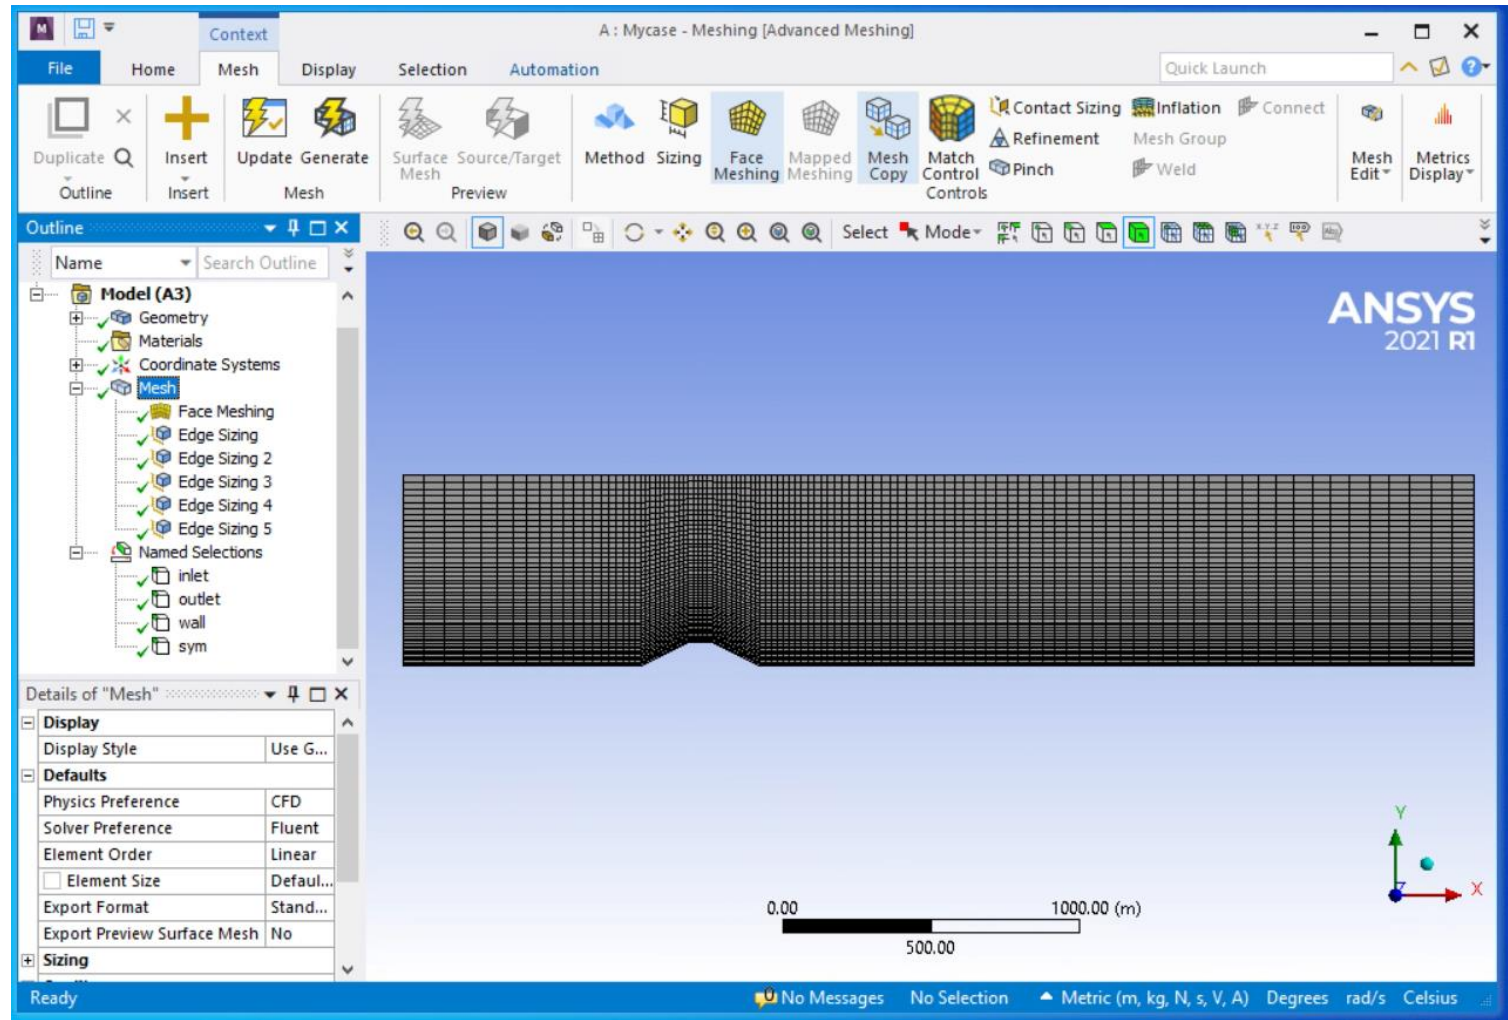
Context

A : Mycase - Meshing [Advanced Meshing]

File Home Mesh Display Selection Automation

Quick Launch

Duplicate Outline Insert Insert Update Generate Mesh Surface Mesh Source/Target Preview Method Sizing Face Meshing Mapped Meshing Mesh Copy Match Control Contact Sizing Refinement Pinch Inflation Mesh Group Weld Connect Controls Mesh Edit Metrics Display

Outline

Name Search Outline

Model (A3)
Geometry
Materials
Coordinate Systems
Mesh
Face Meshing
Edge Sizing
Edge Sizing 2
Edge Sizing 3
Edge Sizing 4
Edge Sizing 5
Named Selections
inlet
outlet
wall
sym

Select Mode

Details of "Mesh"

| Display | |
|---|---|
| Display Style | Use G... |
| Defaults | |
| Physics Preference | CFD |
| Solver Preference | Fluent |
| Element Order | Linear |
| Element Size | Defaul... |
| Export Format | Stand... |
| Export Preview Surface Mesh | No |
| Sizing | |

ANSYS
2021 R1

0.00 1000.00 (m)
500.00

Y
X

Ready No Messages No Selection Metric (m, kg, N, s, V, A) Degrees rad/s Celsius